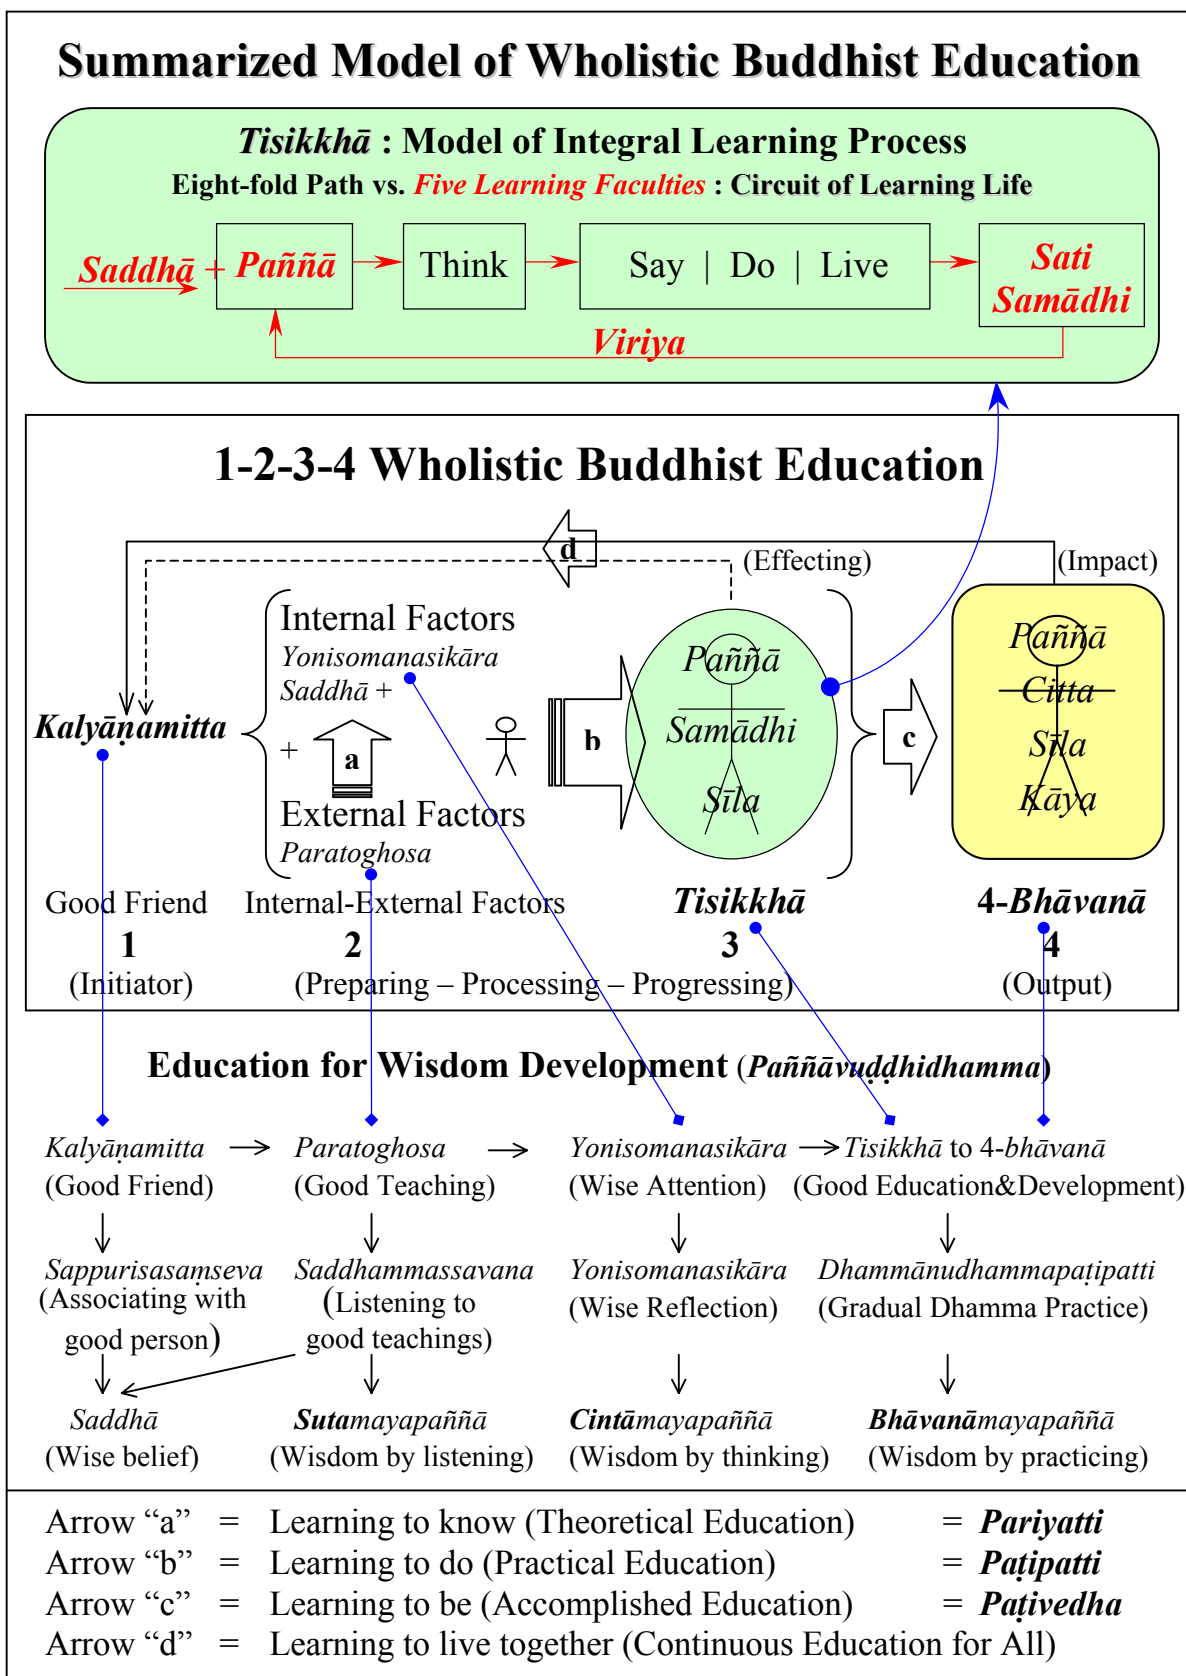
Summarized Model of Wholistic Buddhist Education

Tisikkhā : Model of Integral Learning Process

Eight-fold Path vs. Five Learning Faculties : Circuit of Learning Life

Saddhā + Paññā → Think → Say | Do | Live → Sati Samādhi

Viriya

1-2-3-4 Wholistic Buddhist Education

d

(Effecting)

(Impact)

Internal Factors

Yonisomanasikāra

Saddhā +

Kalyāṇamitta

+

a

External Factors

Paratoghosa

b

Paññā

Samādhi

Sīla

c

Paññā

Citta

Sīla

Kāya

Good Friend

1

(Initiator)

Internal-External Factors

2

(Preparing – Processing – Progressing)

Tisikkhā

3

4-Bhāvanā

4

(Output)

Education for Wisdom Development (Paññāvuḍḍhidhamma)

Kalyāṇamitta (Good Friend) → Paratoghosa (Good Teaching) → Yonisomanasikāra (Wise Attention) → Tisikkhā to 4-bhāvanā (Good Education&Development)

Sappurisasaṃseva (Associating with good person)

Saddhammassavana (Listening to good teachings)

Yonisomanasikāra (Wise Reflection)

Dhammānudhammapaṭipatti (Gradual Dhamma Practice)

Saddhā (Wise belief)

Sutamayapaññā (Wisdom by listening)

Cintāmayapaññā (Wisdom by thinking)

Bhāvanāmayapaññā (Wisdom by practicing)

Arrow "a" = Learning to know (Theoretical Education) = Pariyatti
Arrow "b" = Learning to do (Practical Education) = Paṭipatti
Arrow "c" = Learning to be (Accomplished Education) = Paṭivedha
Arrow "d" = Learning to live together (Continuous Education for All)